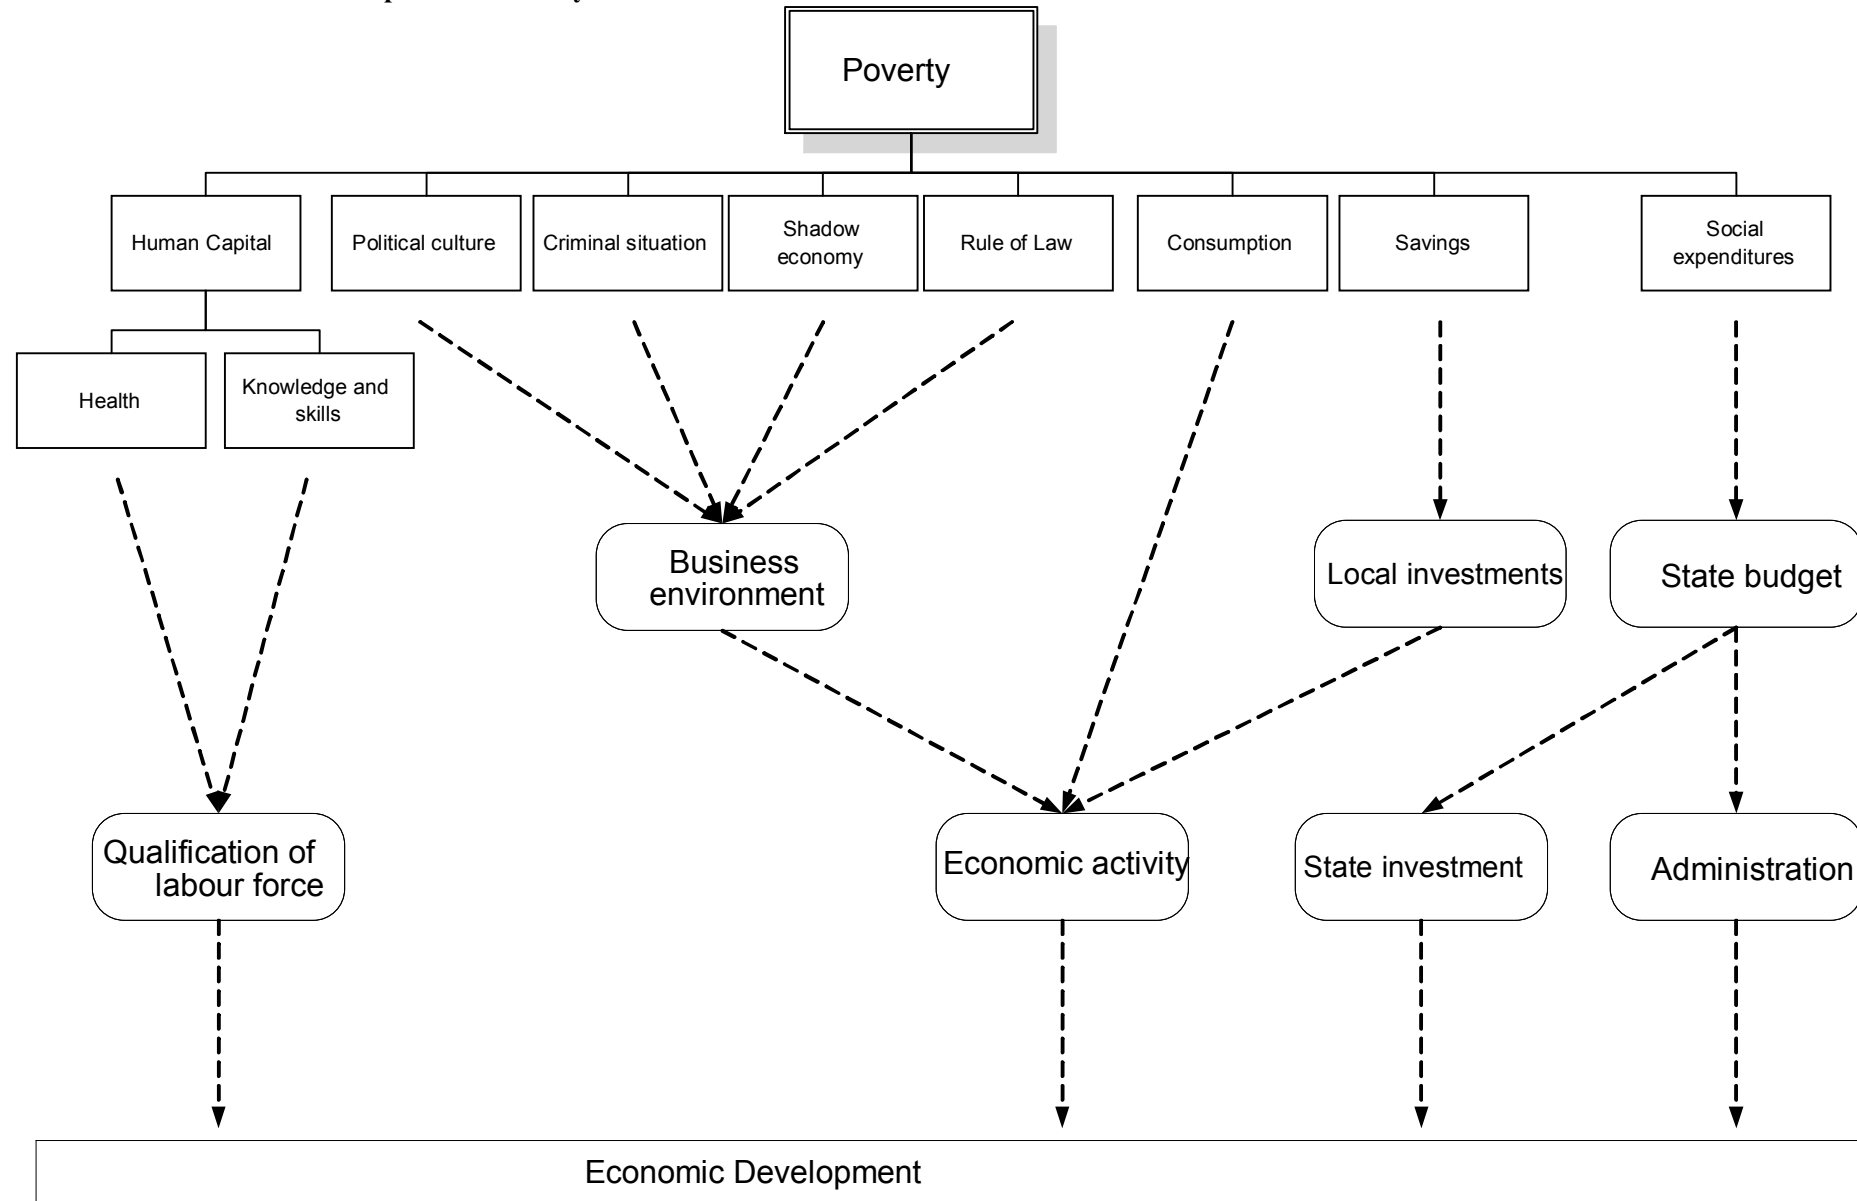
Poverty

Human Capital

Political culture

Criminal situation

Shadow economy

Rule of Law

Consumption

Savings

Social expenditures

Health

Knowledge and skills

Business environment

Local investments

State budget

Qualification of labour force

Economic activity

State investment

Administration

Economic Development